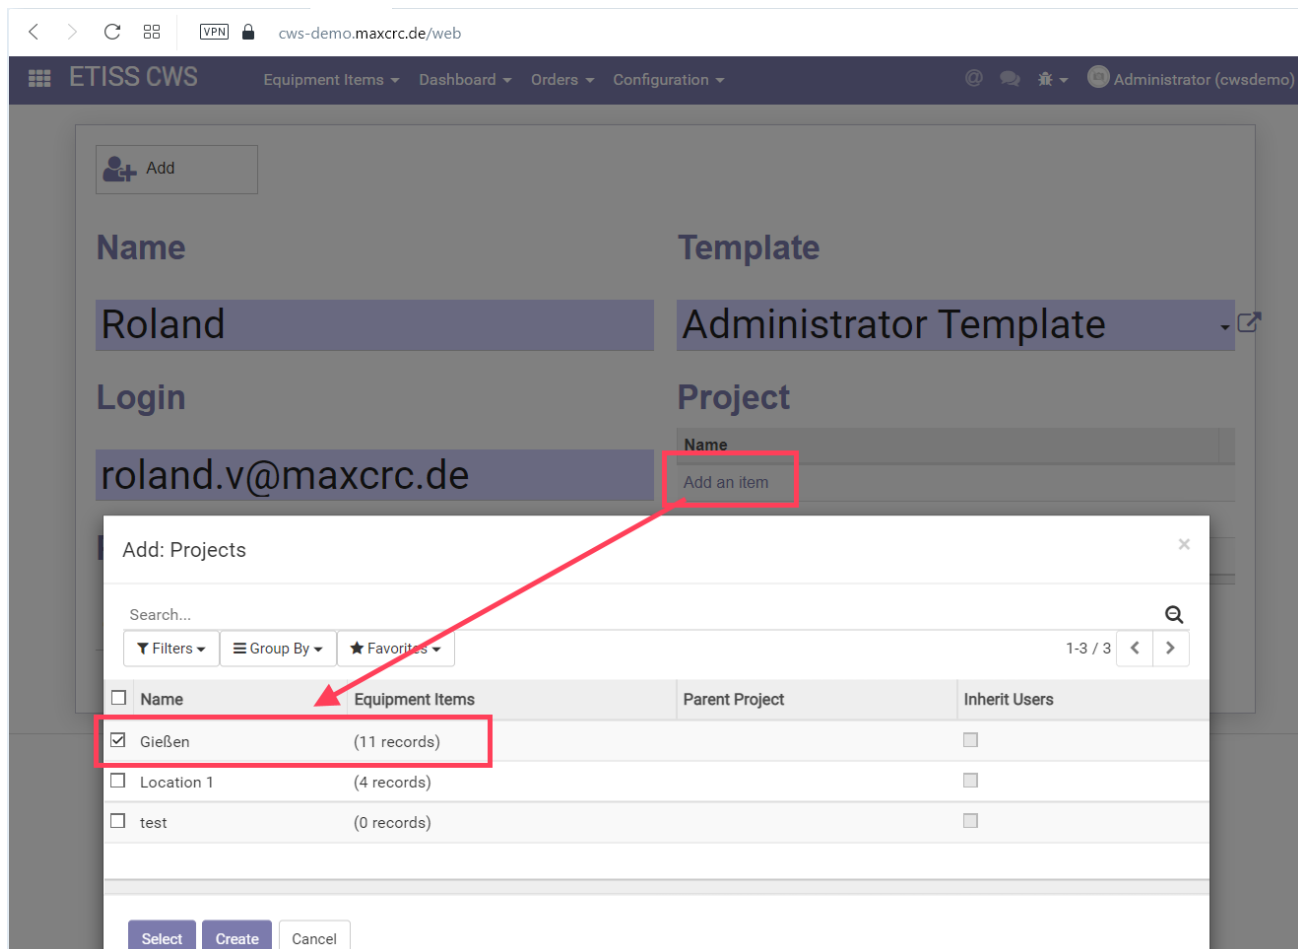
VPN cws-demo.maxcrc.de/web

ETISS CWS Equipment Items Dashboard Orders Configuration Administrator (cwsdemo)

Add

Name

Roland

Template

Administrator Template

Login

roland.v@maxcrc.de

Project

Name

Add an item

Add: Projects

×

Search...

Filters Group By Favorites

1-3 / 3

| | Name | Equipment Items | Parent Project | Inherit Users |
|---|---|---|---|---|
| ☑ | Gießen | (11 records) | | ☐ |
| ☐ | Location 1 | (4 records) | | ☐ |
| ☐ | test | (0 records) | | ☐ |

Select Create Cancel